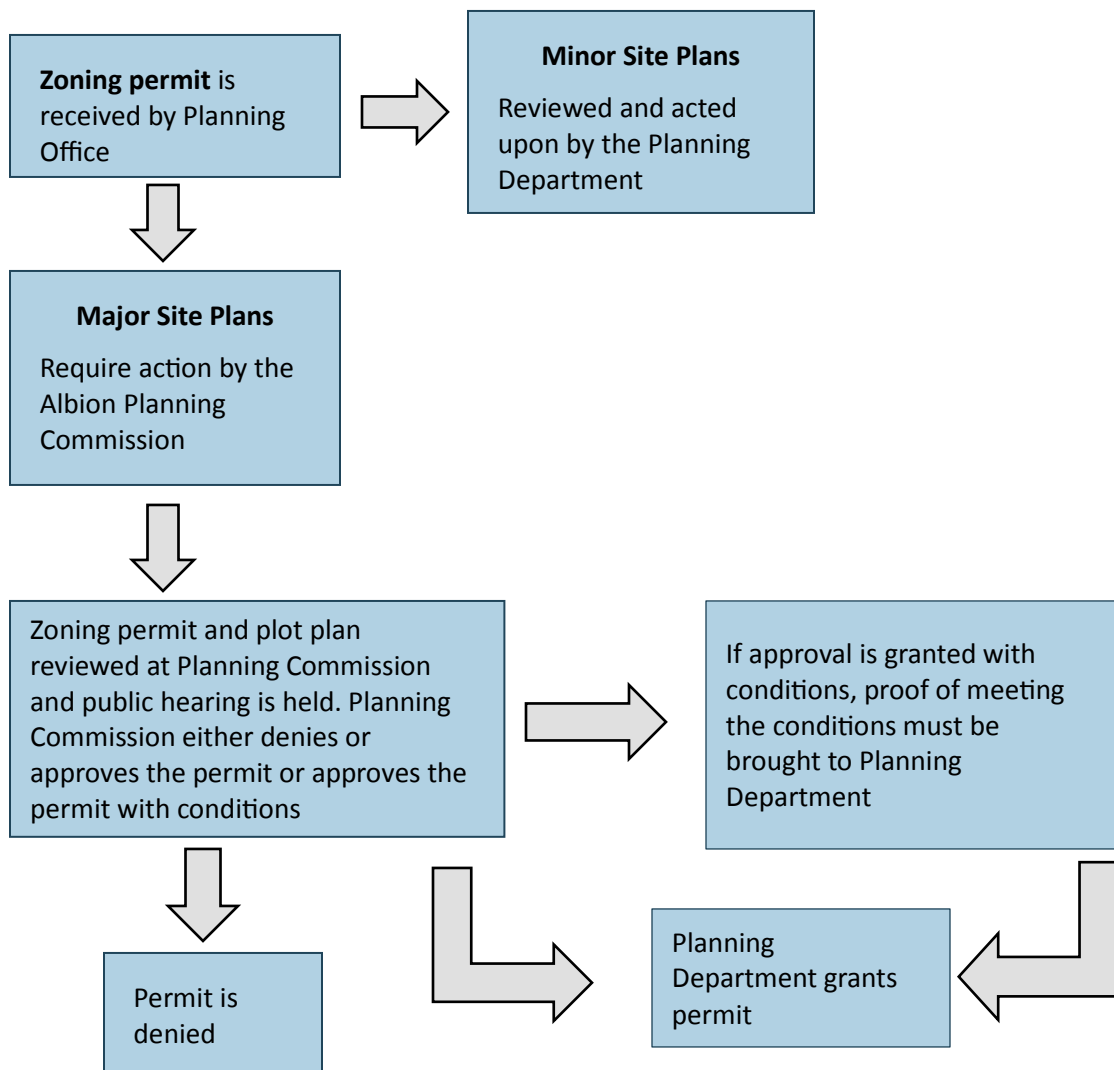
**Zoning permit** is received by Planning Office

**Minor Site Plans**

Reviewed and acted upon by the Planning Department

**Major Site Plans**

Require action by the Albion Planning Commission

Zoning permit and plot plan reviewed at Planning Commission and public hearing is held. Planning Commission either denies or approves the permit or approves the permit with conditions

If approval is granted with conditions, proof of meeting the conditions must be brought to Planning Department

Permit is denied

Planning Department grants permit